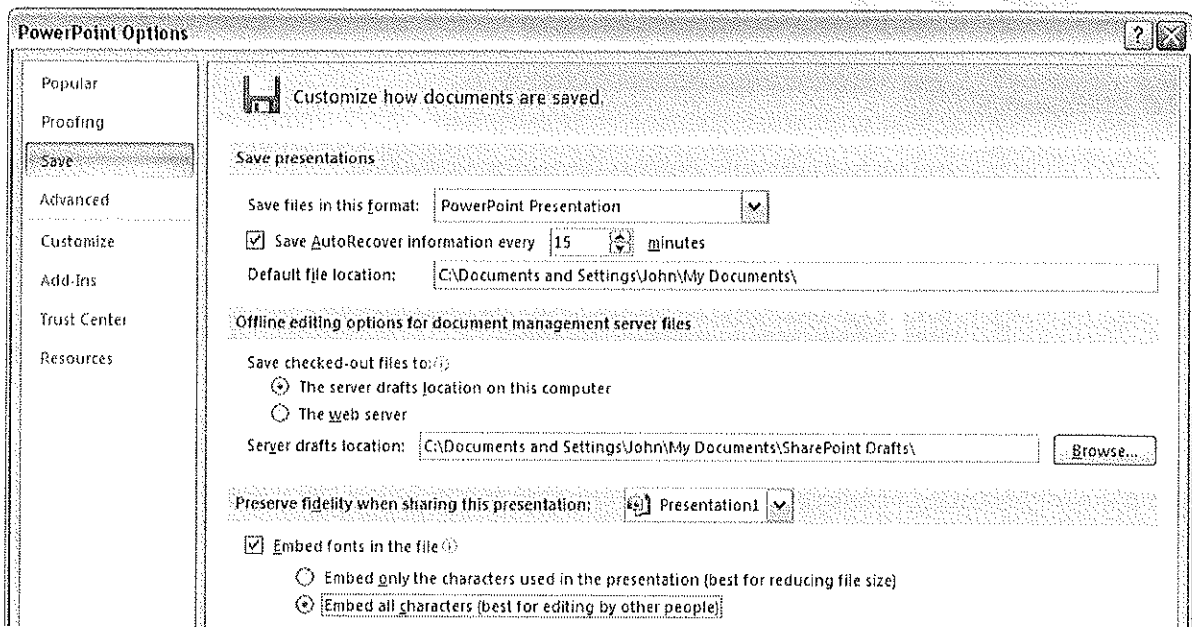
PowerPoint Options

Popular
Proofing
Save
Advanced
Customize
Add-Ins
Trust Center
Resources

Customize how documents are saved.

Save presentations

Save files in this format: PowerPoint Presentation

Save AutoRecover information every 15 minutes

Default file location: C:\Documents and Settings\John\My Documents\

Offline editing options for document management server files

Save checked-out files to:

The server drafts location on this computer

The web server

Server drafts location: C:\Documents and Settings\John\My Documents\SharePoint Drafts\ Browse...

Preserve fidelity when sharing this presentation: Presentation1

Embed fonts in the file

Embed only the characters used in the presentation (best for reducing file size)

Embed all characters (best for editing by other people)